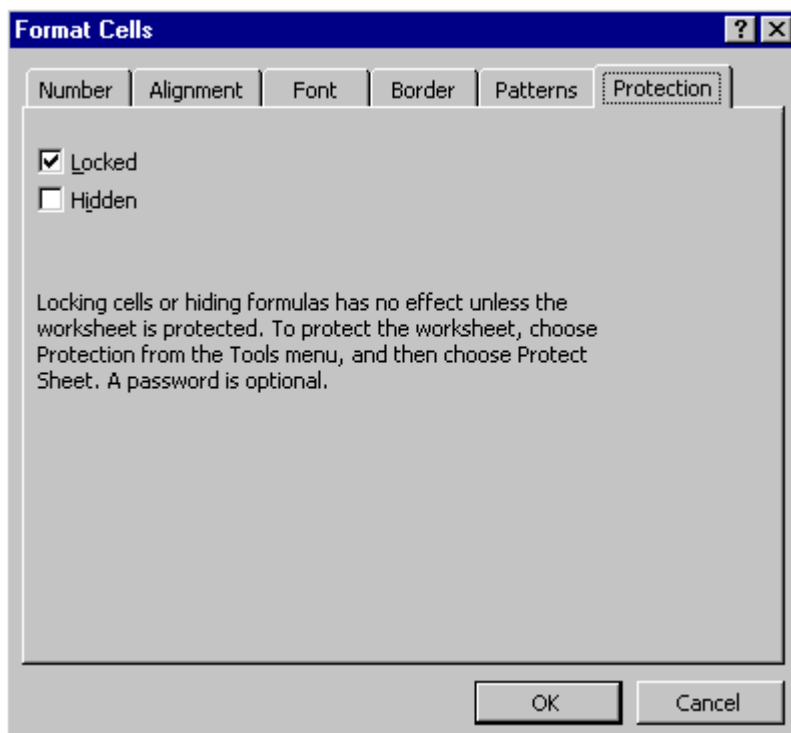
Format Cells

? X

Number | Alignment | Font | Border | Patterns | Protection

☑ Locked
☐ Hidden

Locking cells or hiding formulas has no effect unless the worksheet is protected. To protect the worksheet, choose Protection from the Tools menu, and then choose Protect Sheet. A password is optional.

OK

Cancel